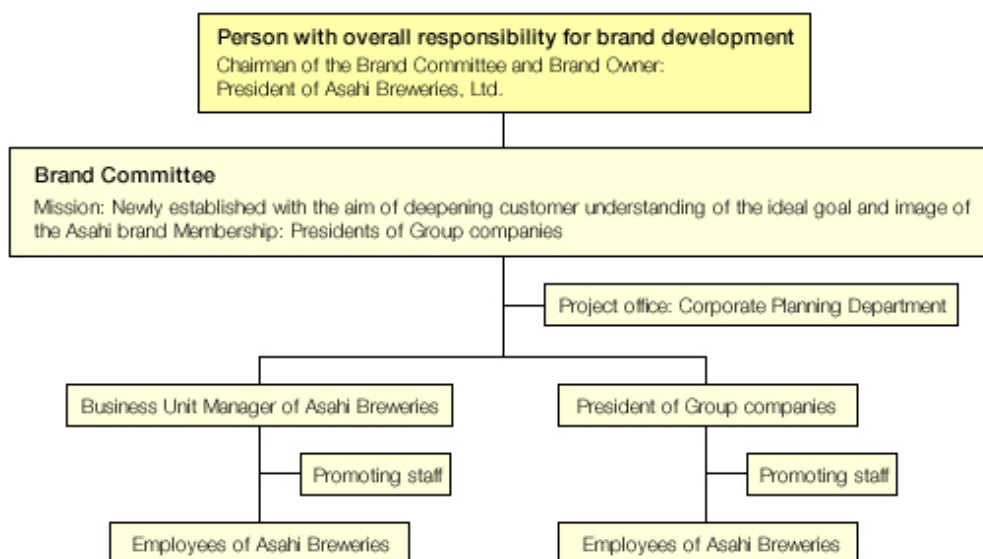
Person with overall responsibility for brand development
Chairman of the Brand Committee and Brand Owner:
President of Asahi Breweries, Ltd.

Brand Committee
Mission: Newly established with the aim of deepening customer understanding of the ideal goal and image of the Asahi brand Membership: Presidents of Group companies

Project office: Corporate Planning Department

Business Unit Manager of Asahi Breweries

Promoting staff

Employees of Asahi Breweries

President of Group companies

Promoting staff

Employees of Asahi Breweries